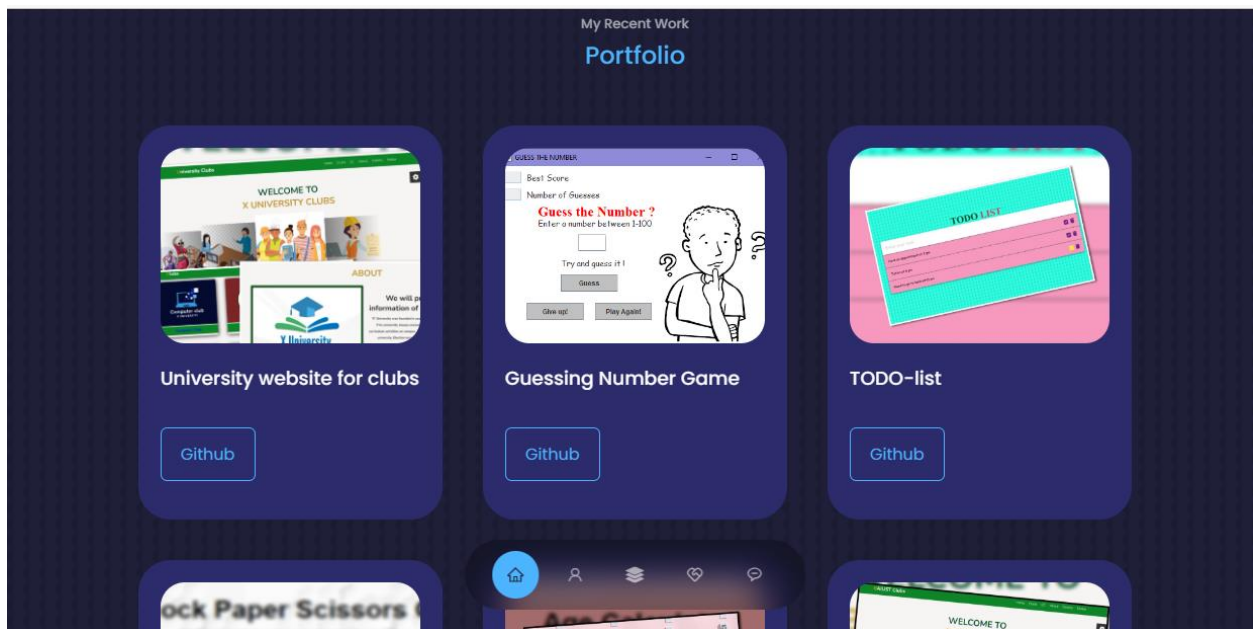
My Recent Work

Portfolio

University Clubs

WELCOME TO
X UNIVERSITY CLUBS

ABOUT

We will p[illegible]
information o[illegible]

Computer club

X University

University website for clubs

Github

GUESS THE NUMBER

Best Score

Number of Guesses

Guess the Number ?

Enter a number between 1-100

Try and guess it !

Guess

Give up!

Play Again!

Guessing Number Game

Github

TODO LIST

TODO-list

Github

ock Paper Scissors

Age Calcula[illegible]

WELCOME TO